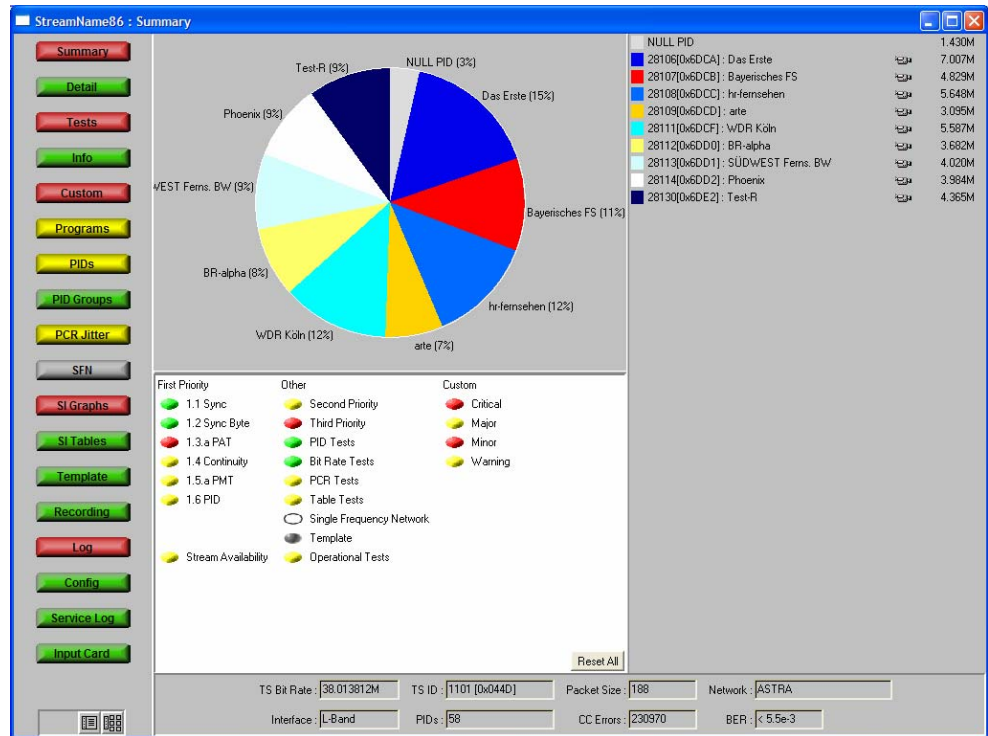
StreamName86 : Summary

Summary
Detail
Tests
Info
Custom
Programs
PIDs
PID Groups
PCR Jitter
SFN
SI Graphs
SI Tables
Template
Recording
Log
Config
Service Log
Input Card

Test-R (9%)
NULL PID (3%)
Das Erste (15%)
Phoenix (9%)
WEST Ferns. BW (9%)
Bayerisches FS (11%)
BR-alpha (8%)
hr-fernsehen (12%)
WDR Köln (12%)
arte (7%)

| | | |
|---|---|---|
| NULL PID | | 1.430M |
| 28106[0x6DCA] : Das Erste | | 7.007M |
| 28107[0x6DCB] : Bayerisches FS | | 4.829M |
| 28108[0x6DCC] : hr-fernsehen | | 5.648M |
| 28109[0x6DCD] : arte | | 3.095M |
| 28111[0x6DCF] : WDR Köln | | 5.587M |
| 28112[0x6DD0] : BR-alpha | | 3.682M |
| 28113[0x6DD1] : SÜDWEST Ferns. BW | | 4.020M |
| 28114[0x6DD2] : Phoenix | | 3.984M |
| 28130[0x6DE2] : Test-R | | 4.365M |

First Priority
1.1 Sync
1.2 Sync Byte
1.3.a PAT
1.4 Continuity
1.5.a PMT
1.6 PID
Stream Availability

Other
Second Priority
Third Priority
PID Tests
Bit Rate Tests
PCR Tests
Table Tests
Single Frequency Network
Template
Operational Tests

Custom
Critical
Major
Minor
Warning

Reset All

TS Bit Rate : 38.013812M
TS ID : 1101 [0x044D]
Packet Size : 188
Network : ASTRA
Interface : L-Band
PIDs : 58
CC Errors : 230970
BER : < 5.5e-3